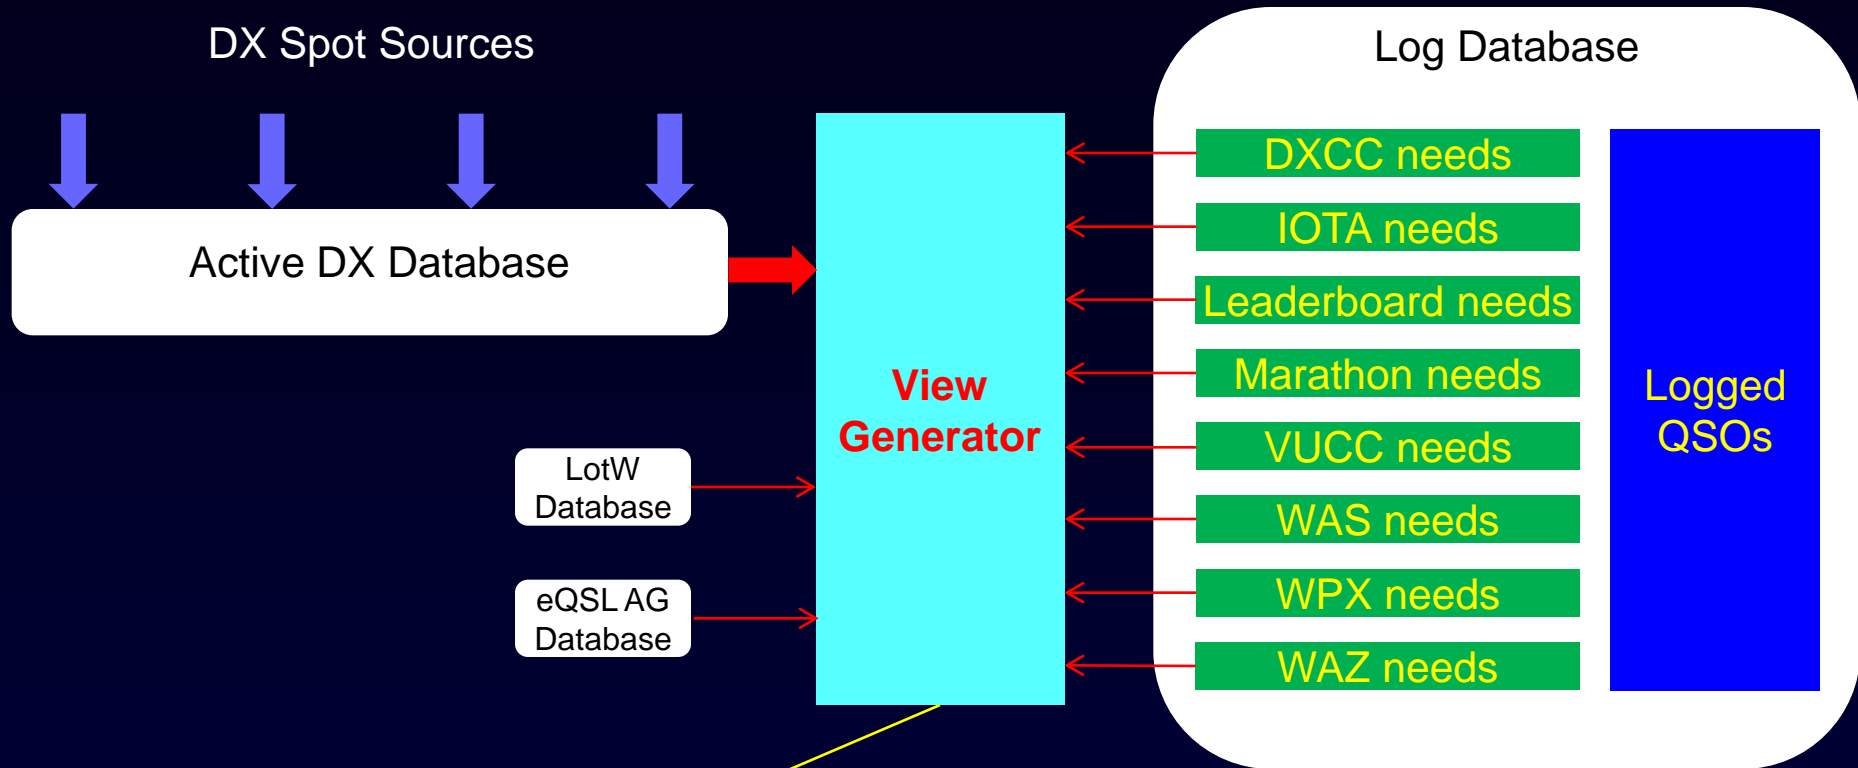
DX Spot Sources

Active DX Database

LotW Database

eQSL AG Database

View Generator

Log Database

DXCC needs

IOTA needs

Leaderboard needs

Marathon needs

VUCC needs

WAS needs

WPX needs

WAZ needs

Logged QSOs